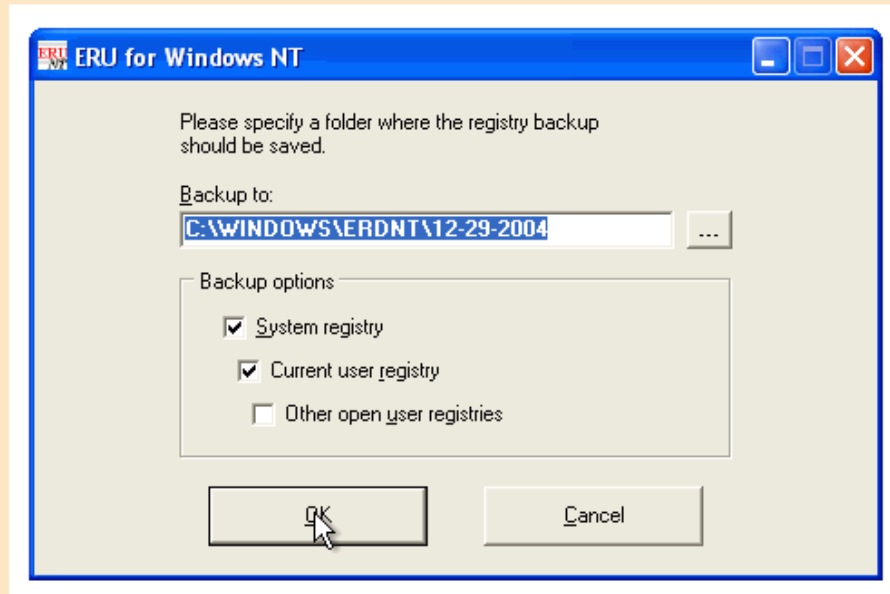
ERU NT ERU for Windows NT

Please specify a folder where the registry backup should be saved.

Backup to:

C:\WINDOWS\ERDNT\12-29-2004

...

Backup options

System registry

Current user registry

Other open user registries

OK

Cancel